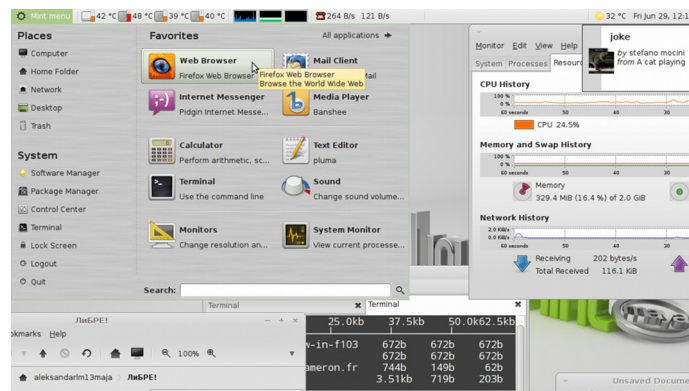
Mint menu 42 °C 48 °C 39 °C 40 °C 264 B/s 121 B/s 32 °C Fri Jun 29, 11:

Places
Computer
Home Folder
Network
Desktop
Trash

System
Software Manager
Package Manager
Control Center
Terminal
Lock Screen
Logout
Quit

Favorites
All applications

Web Browser
Firefox Web Browser
Firefox Web Browser
Browse the World Wide Web

Mail Client
Mail

Internet Messenger
Pidgin Internet Messe...

Media Player
Banshee

Calculator
Perform arithmetic, sc...

Text Editor
pluma

Terminal
Use the command line

Sound
Change sound volume...

Monitors
Change resolution an...

System Monitor
View current processe...

Search:

Monitor Edit View Help
System Processes Resourc

CPU History
100 %
0 %
60 seconds 50 40 30
CPU 24.5%

Memory and Swap History
100 %
0 %
60 seconds 50 40 30
Memory
329.4 MiB (16.4 %) of 2.0 GiB

Network History
2.0 KiB/s
0.0 KiB/s
60 seconds 50 40 30
Receiving 202 bytes/s
Total Received 116.1 KiB

joke
by stefano mocini
from A cat playing

ЛиБРЕ!
okmarks Help
100%
aleksandarlm13maja > ЛиБРЕ!

Terminal
Terminal

| 25.0kb | 37.5kb | 50.0kb | 62.5kb |
|---|---|---|---|
| w-in-f103 | 672b | 672b | 672b |
| | 672b | 672b | 672b |
| ameron.fr | 744b | 149b | 62b |
| | 3.51kb | 719b | 203b |

Unsaved Docume